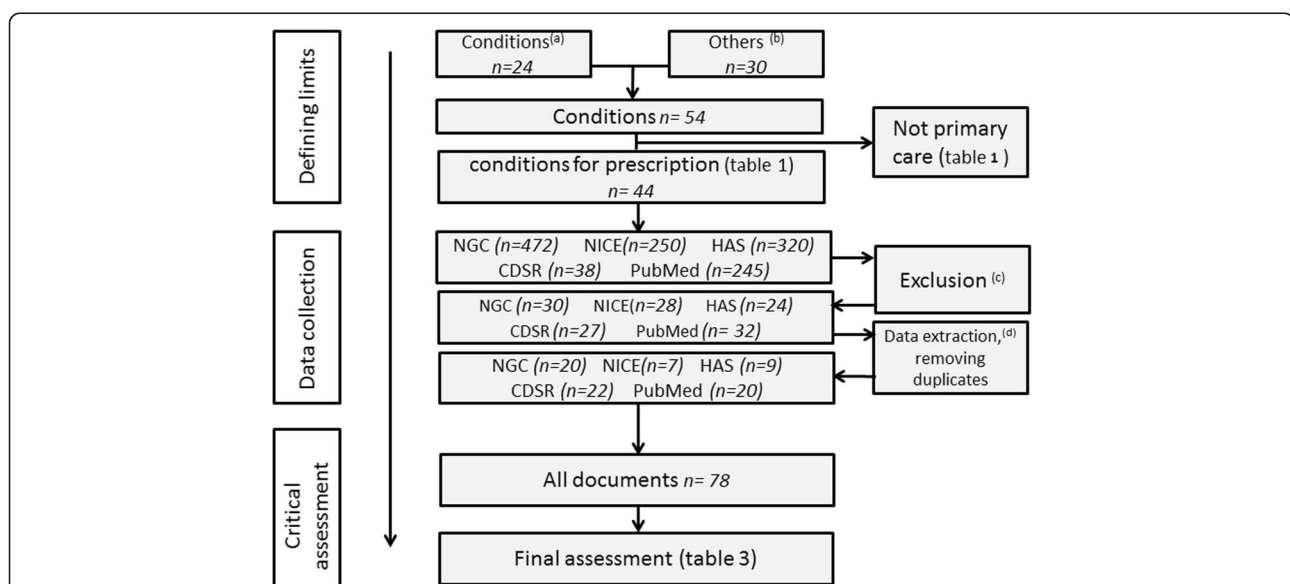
Defining limits

Conditions$^{(a)}$ $n=24$

Others $^{(b)}$ $n=30$

Conditions $n= 54$

Not primary care (table 1)

conditions for prescription (table 1) $n= 44$

Data collection

NGC $(n=472)$ NICE$(n=250)$ HAS $(n=320)$ CDSR $(n=38)$ PubMed $(n=245)$

Exclusion $^{(c)}$

NGC $(n=30)$ NICE$(n=28)$ HAS $(n=24)$ CDSR $(n=27)$ PubMed $(n= 32)$

Data extraction,$^{(d)}$ removing duplicates

NGC $(n=20)$ NICE$(n=7)$ HAS $(n=9)$ CDSR $(n=22)$ PubMed $(n=20)$

Critical assessment

All documents $n= 78$

Final assessment (table 3)